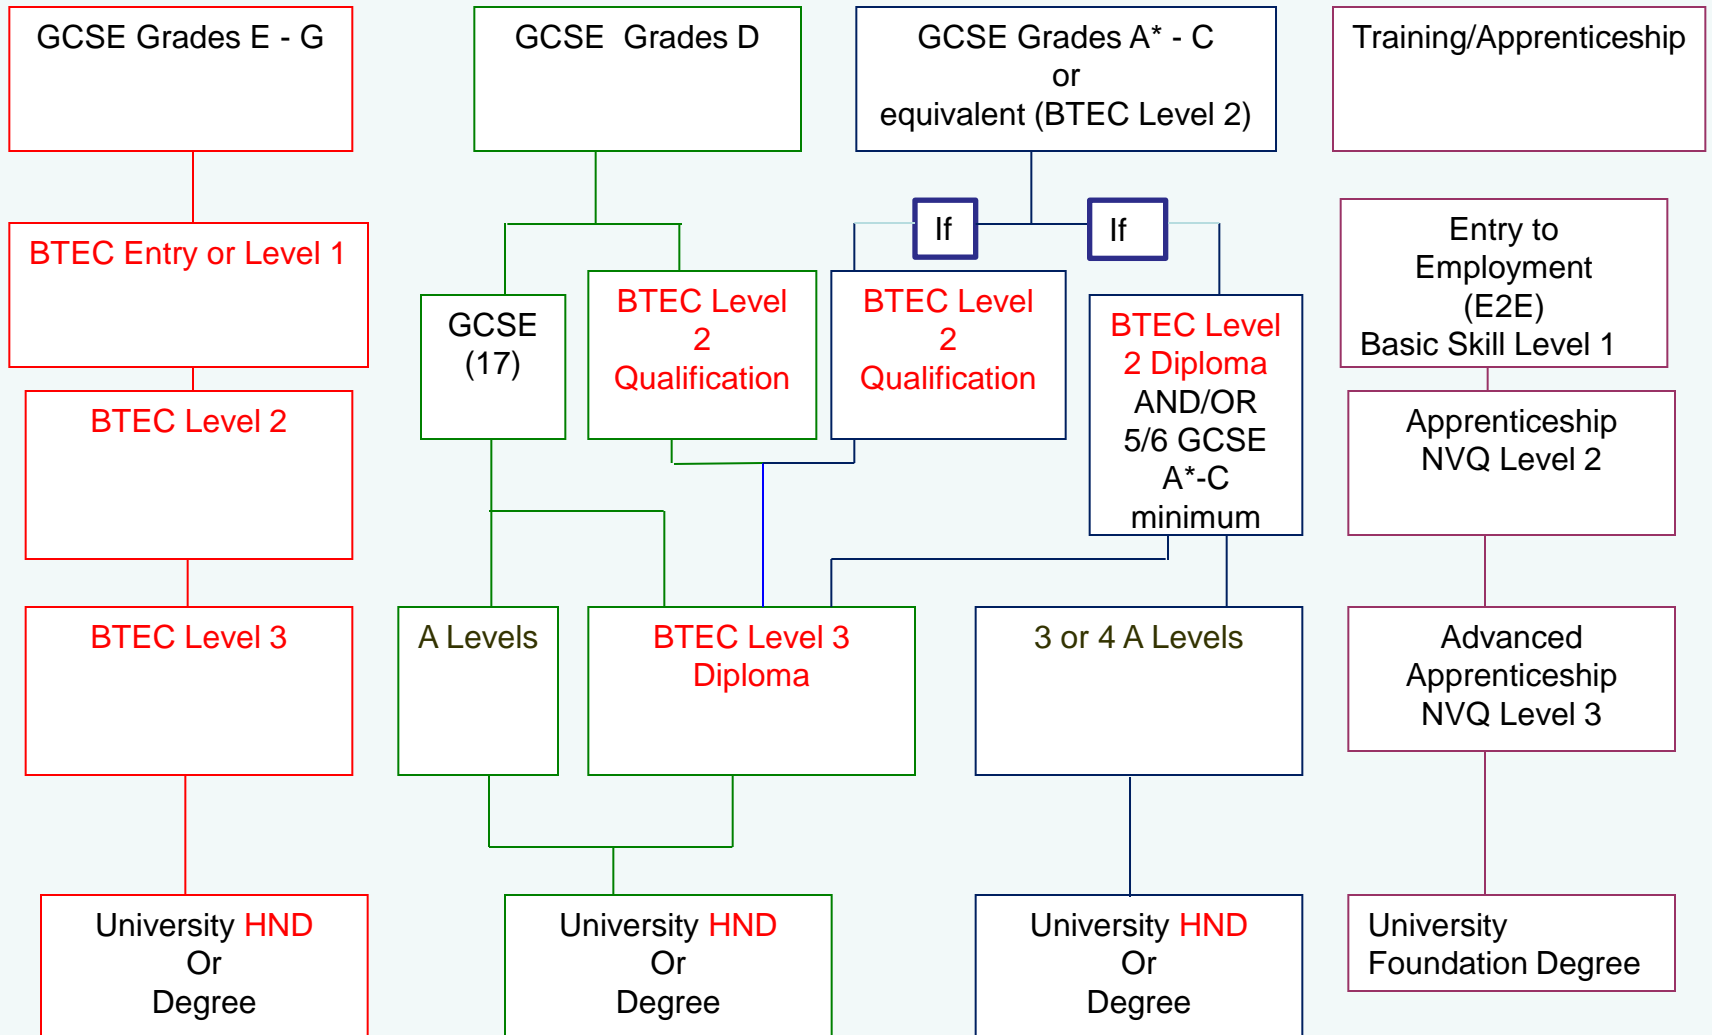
GCSE Grades E - G

GCSE Grades D

GCSE Grades A* - C or equivalent (BTEC Level 2)

Training/Apprenticeship

BTEC Entry or Level 1

If

If

Entry to Employment (E2E) Basic Skill Level 1

GCSE (17)

BTEC Level 2 Qualification

BTEC Level 2 Qualification

BTEC Level 2 Diploma AND/OR 5/6 GCSE A*-C minimum

BTEC Level 2

Apprenticeship NVQ Level 2

BTEC Level 3

A Levels

BTEC Level 3 Diploma

3 or 4 A Levels

Advanced Apprenticeship NVQ Level 3

University HND Or Degree

University HND Or Degree

University HND Or Degree

University Foundation Degree